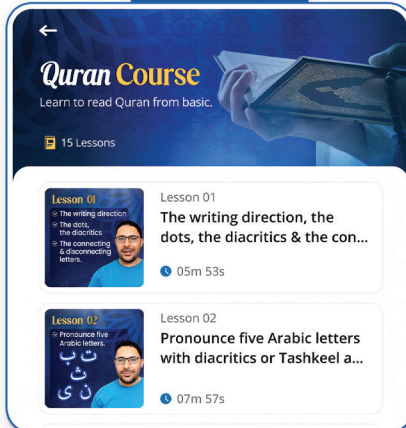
←

Quran Course
Learn to read Quran from basic.

15 Lessons

Lesson 01
The writing direction
The dots, the diacritics
The connecting & disconnecting letters.

Lesson 01
The writing direction, the dots, the diacritics & the con...
05m 53s

Lesson 02
Pronounce five Arabic letters.
ت ب
ث
ن ى

Lesson 02
Pronounce five Arabic letters with diacritics or Tashkeel a...
07m 57s